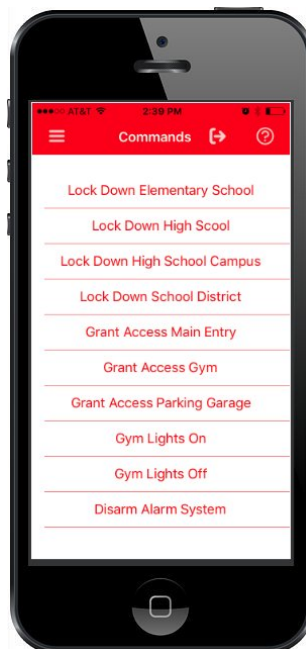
●●●○○ AT&T 2:39 PM

Commands

Lock Down Elementary School

Lock Down High Scool

Lock Down High School Campus

Lock Down School District

Grant Access Main Entry

Grant Access Gym

Grant Access Parking Garage

Gym Lights On

Gym Lights Off

Disarm Alarm System